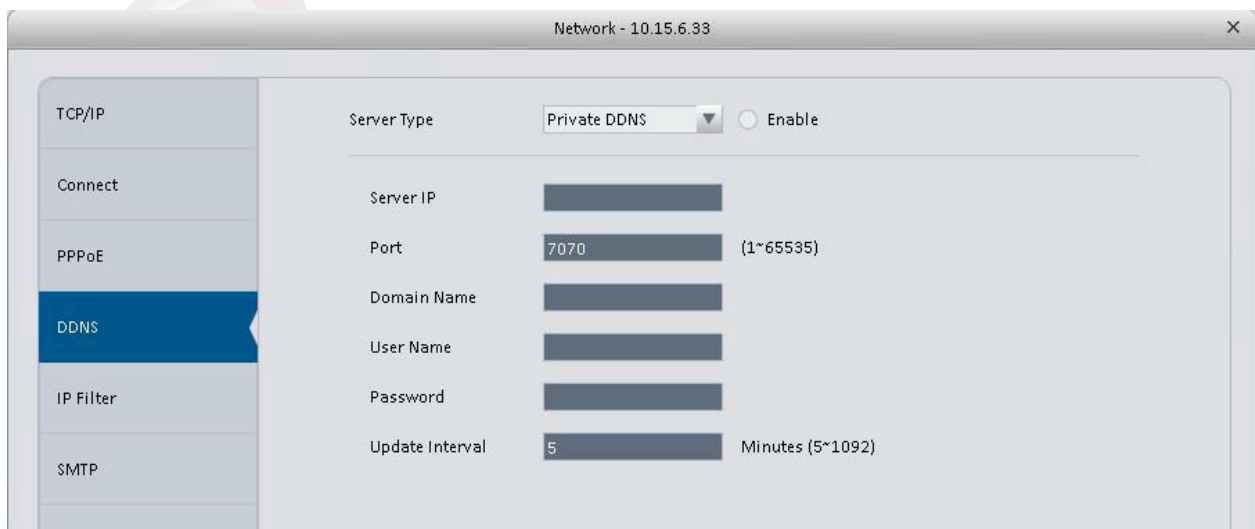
Network - 10.15.6.33

×

TCP/IP

Connect

PPPoE

DDNS

IP Filter

SMTP

Server Type

Private DDNS

Enable

Server IP

Port

7070

(1~65535)

Domain Name

User Name

Password

Update Interval

5

Minutes (5~1092)